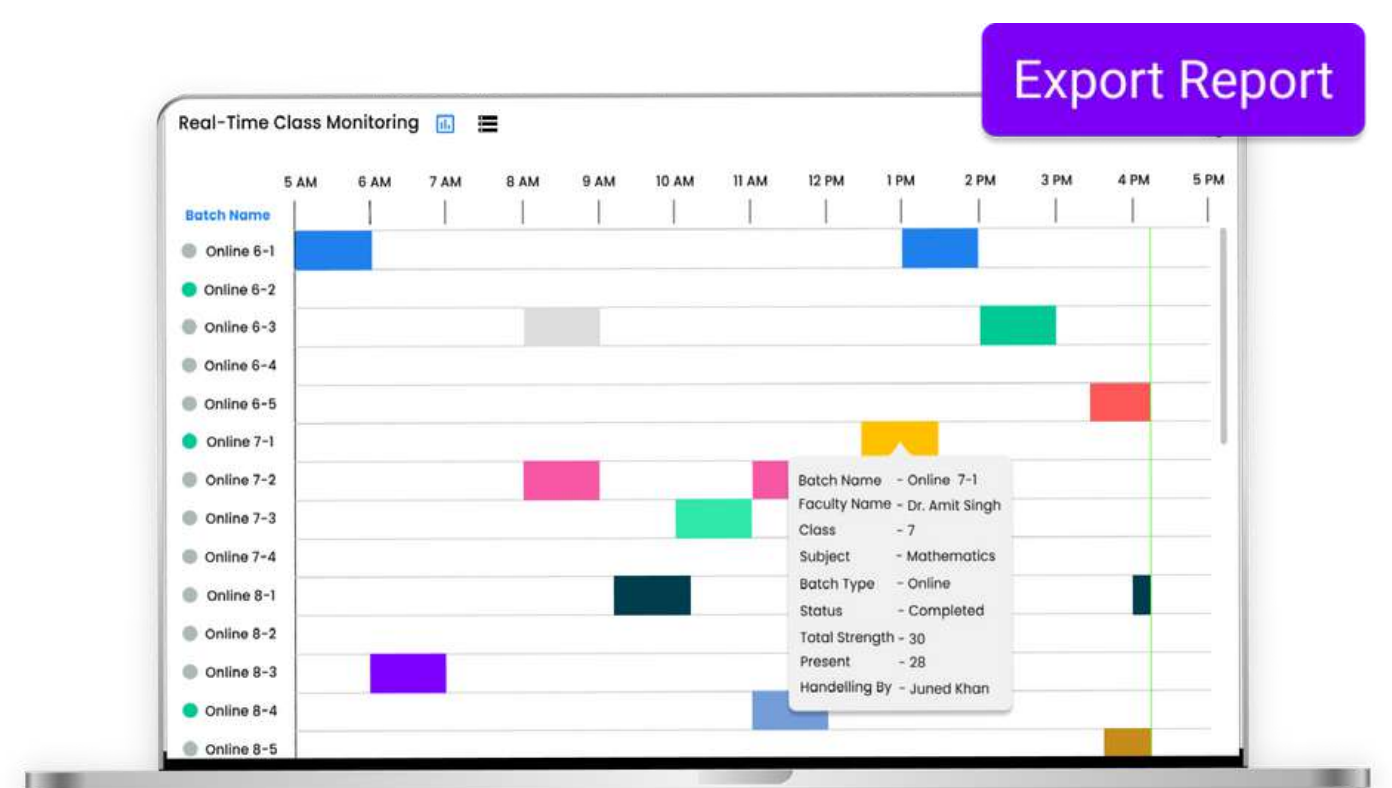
Export Report

Real-Time Class Monitoring

5 AM 6 AM 7 AM 8 AM 9 AM 10 AM 11 AM 12 PM 1 PM 2 PM 3 PM 4 PM 5 PM

Batch Name
Online 6-1
Online 6-2
Online 6-3
Online 6-4
Online 6-5
Online 7-1
Online 7-2
Online 7-3
Online 7-4
Online 8-1
Online 8-2
Online 8-3
Online 8-4
Online 8-5

Batch Name - Online 7-1
Faculty Name - Dr. Amit Singh
Class - 7
Subject - Mathematics
Batch Type - Online
Status - Completed
Total Strength - 30
Present - 28
Handelling By - Juned Khan